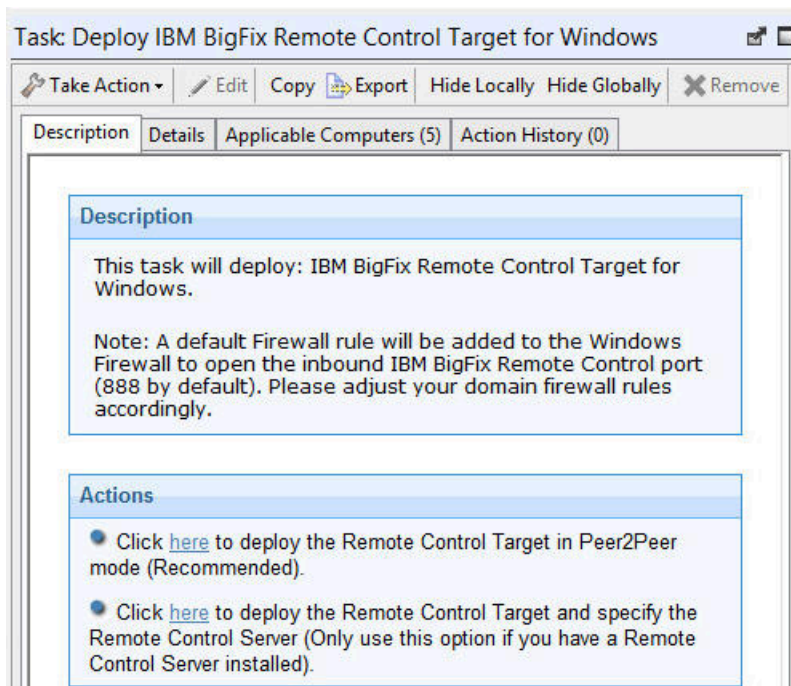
Task: Deploy IBM BigFix Remote Control Target for Windows

Take Action ▾ Edit Copy Export Hide Locally Hide Globally Remove

Description Details Applicable Computers (5) Action History (0)

Description

This task will deploy: IBM BigFix Remote Control Target for Windows.

Note: A default Firewall rule will be added to the Windows Firewall to open the inbound IBM BigFix Remote Control port (888 by default). Please adjust your domain firewall rules accordingly.

Actions

Click here to deploy the Remote Control Target in Peer2Peer mode (Recommended).

Click here to deploy the Remote Control Target and specify the Remote Control Server (Only use this option if you have a Remote Control Server installed).